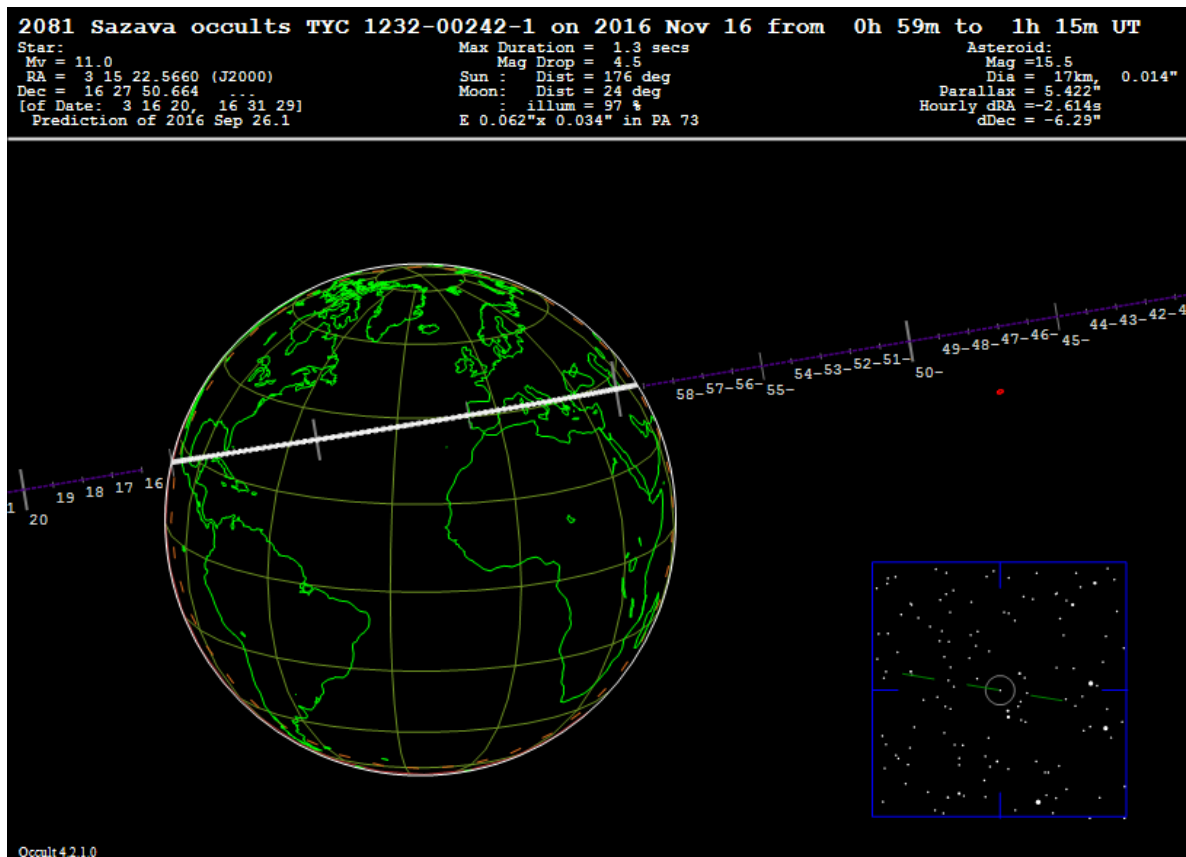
2081 Sazava occults TYC 1232-00242-1 on 2016 Nov 16 from 0h 59m to 1h 15m UT

Star:
Mv = 11.0
RA = 3 15 22.5660 (J2000)
Dec = 16 27 50.664 ...
[of Date: 3 16 20, 16 31 29]
Prediction of 2016 Sep 26.1

Max Duration = 1.3 secs
Mag Drop = 4.5
Sun : Dist = 176 deg
Moon: Dist = 24 deg
: illum = 97 %
E 0.062"x 0.034" in PA 73

Asteroid:
Mag =15.5
Dia = 17km, 0.014"
Parallax = 5.422"
Hourly dRA =-2.614s
dDec = -6.29"

1 20 19 18 17 16

58-57-56-55- 54-53-52-51- 50- 49-48-47-46- 45- 44-43-42-4

Occult 4.2.1.0